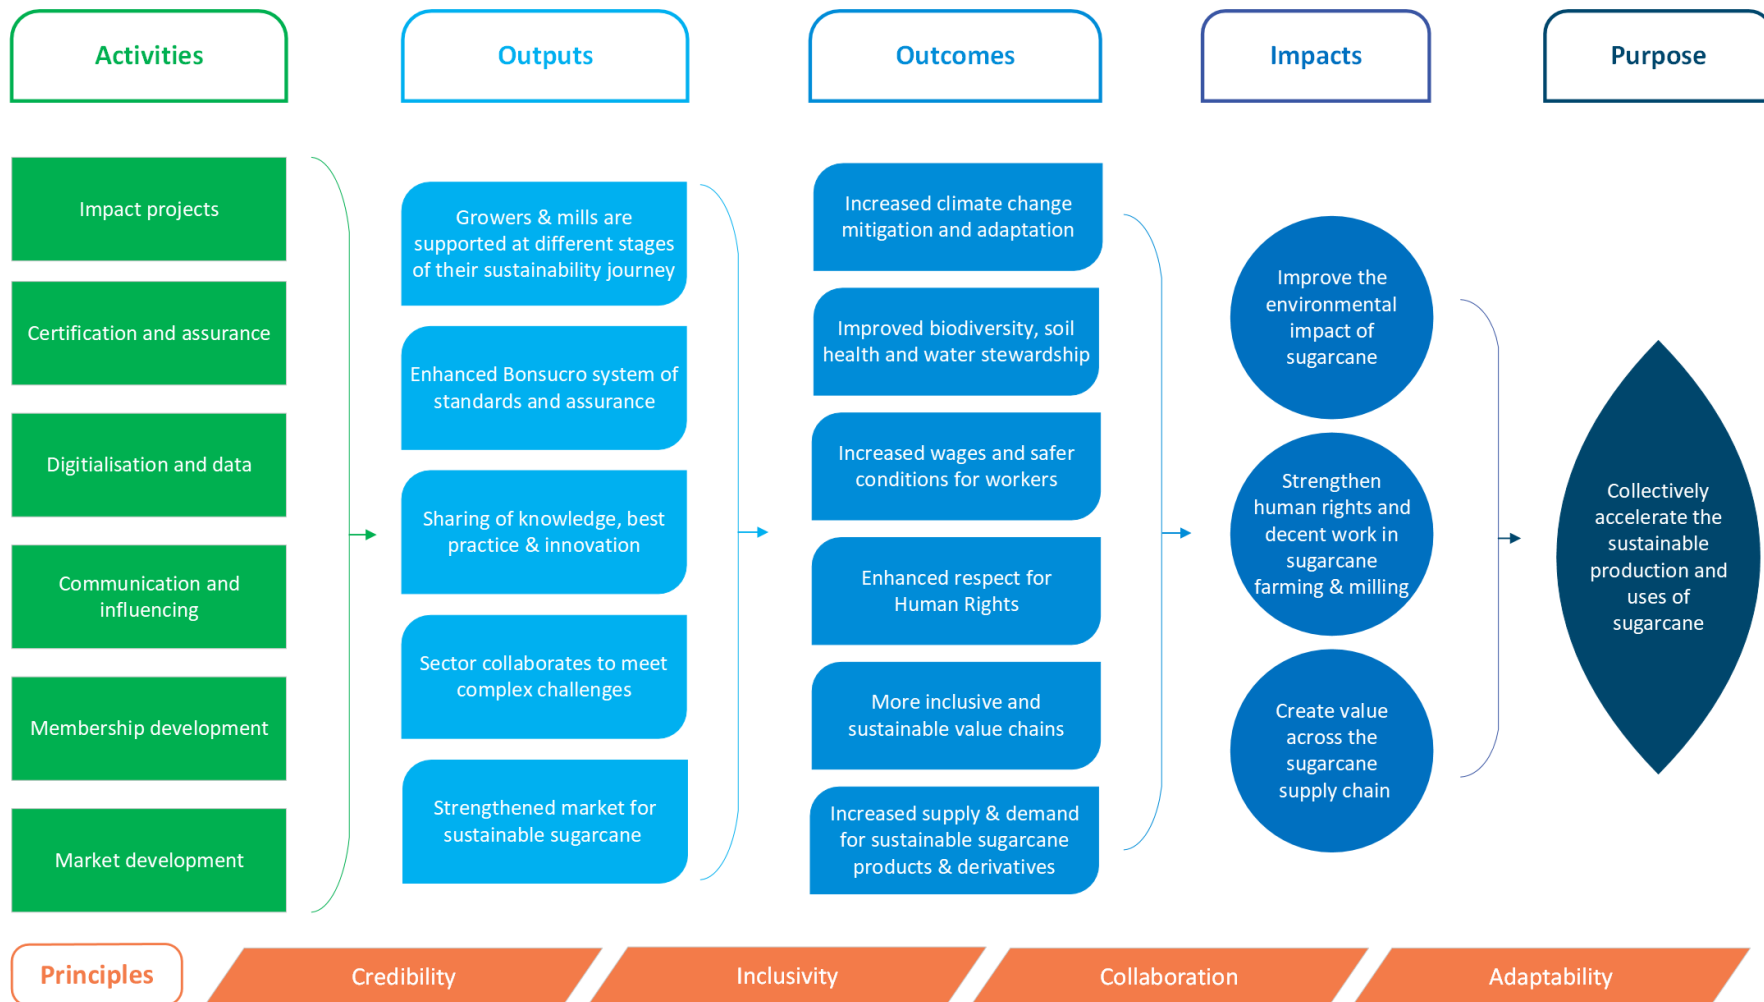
Activities

Impact projects

Certification and assurance

Digitialisation and data

Communication and influencing

Membership development

Market development

Outputs

Growers & mills are supported at different stages of their sustainability journey

Enhanced Bonsucro system of standards and assurance

Sharing of knowledge, best practice & innovation

Sector collaborates to meet complex challenges

Strengthened market for sustainable sugarcane

Outcomes

Increased climate change mitigation and adaptation

Improved biodiversity, soil health and water stewardship

Increased wages and safer conditions for workers

Enhanced respect for Human Rights

More inclusive and sustainable value chains

Increased supply & demand for sustainable sugarcane products & derivatives

Impacts

Improve the environmental impact of sugarcane

Strengthen human rights and decent work in sugarcane farming & milling

Create value across the sugarcane supply chain

Purpose

Collectively accelerate the sustainable production and uses of sugarcane

Principles

Credibility

Inclusivity

Collaboration

Adaptability